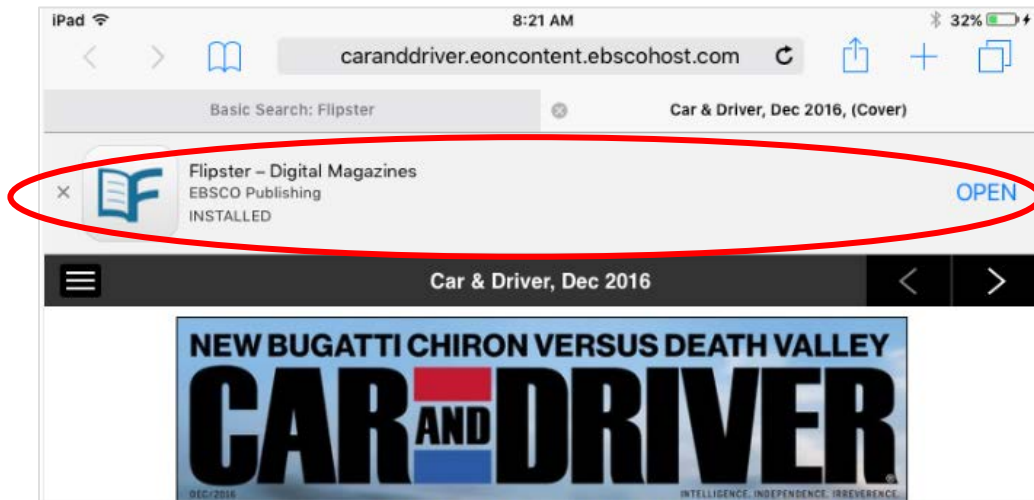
iPad
8:21 AM
32%

caranddriver.eoncontent.ebscohost.com

Basic Search: Flipster
Car & Driver, Dec 2016, (Cover)

Flipster – Digital Magazines
EBSCO Publishing
INSTALLED
OPEN

Car & Driver, Dec 2016

NEW BUGATTI CHIRON VERSUS DEATH VALLEY
CAR AND DRIVER
DEC/2016
INTELLIGENCE. INDEPENDENCE. IRREVERENCE.